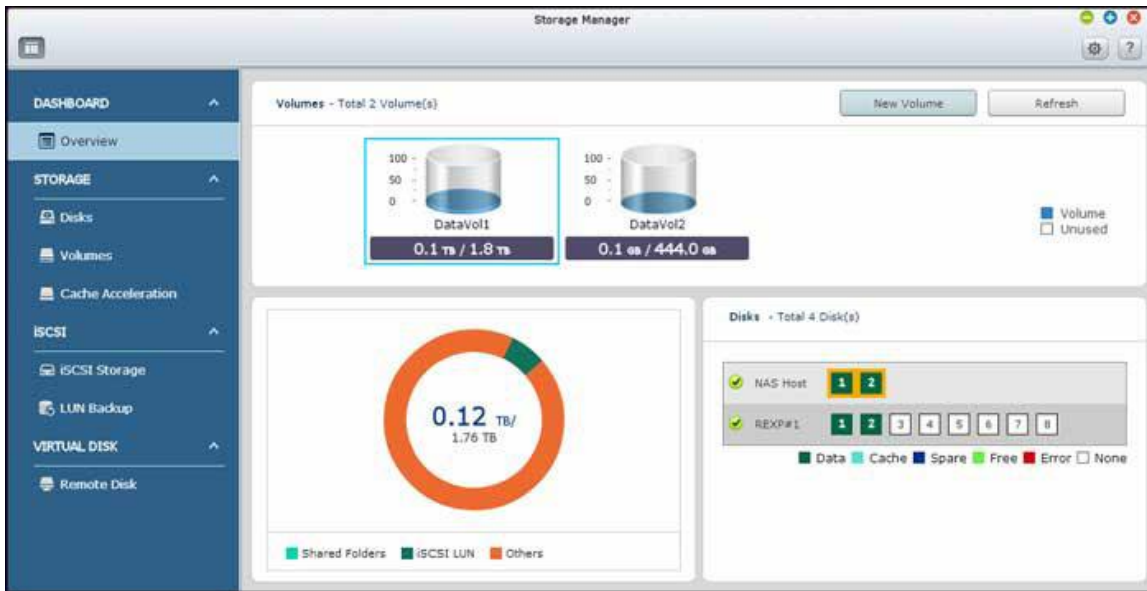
Storage Manager

DASHBOARD

Overview

STORAGE

Disks

Volumes

Cache Acceleration

iSCSI

iSCSI Storage

LUN Backup

VIRTUAL DISK

Remote Disk

Volumes - Total 2 Volume(s)

New Volume

Refresh

100
50
0

DataVol1

0.1 TB / 1.8 TB

100
50
0

DataVol2

0.1 GB / 444.0 GB

Volume
Unused

0.12 TB/
1.76 TB

Shared Folders
iSCSI LUN
Others

Disks - Total 4 Disk(s)

NAS Host
1 2

REXP#1
1 2 3 4 5 6 7 8

Data
Cache
Spare
Free
Error
None